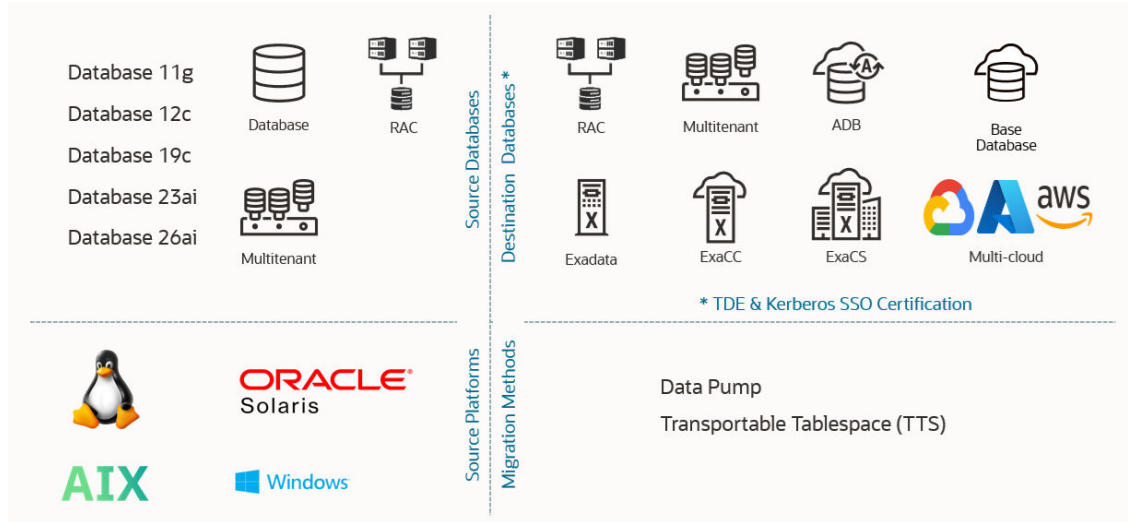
Database 11g
Database 12c
Database 19c
Database 23ai
Database 26ai

Database

RAC

Multitenant

Source Databases

Destination Databases *

RAC

Multitenant

ADB

Base Database

Exadata

ExaCC

ExaCS

aws

Multi-cloud

* TDE & Kerberos SSO Certification

ORACLE
Solaris

AIX

Windows

Source Platforms

Migration Methods

Data Pump
Transportable Tablespace (TTS)